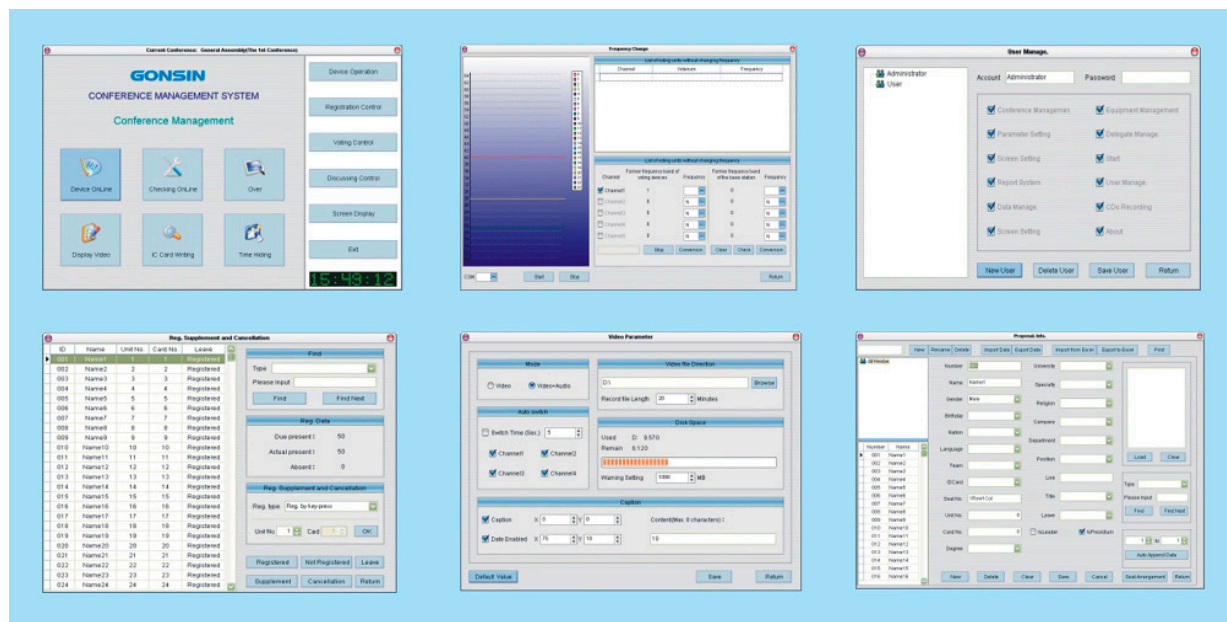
Current Conference: General Assembly(The 1st Conference)

GONSIN

CONFERENCE MANAGEMENT SYSTEM

Conference Management

Device OnLine

Checking OnLine

Over

Display Video

IC Card Writing

Time Hiding

Device Operation

Registration Control

Voting Control

Discussing Control

Screen Display

Exit

15:49:12

Frequency Change

List of voting units without changing frequency

| Channel | Volume | Frequency |
|---|---|---|

List of voting units without changing frequency

| Channel | Former frequency band of voting devices | Frequency | Former frequency band of the base station | Frequency |
|---|---|---|---|---|
| Channel1 | 1 | | 0 | |
| Channel2 | 0 | N | 0 | N |
| Channel3 | 0 | N | 0 | N |
| Channel4 | 0 | N | 0 | N |
| Channel5 | 0 | N | 0 | N |

Stop Conversion Clear Check Conversion

COM

Start Stop

Return

User Manage.

Administrator

User

Account Administrator

Password

Conference Managemen

Equipment Management

Parameter Setting

Delegate Manage

Screen Setting

Start

Report System

User Manage

Data Manage

CDs Recording

Screen Setting

About

New User

Delete User

Save User

Return

Reg. Supplement and Cancellation

| ID | Name | Unit No | Card No | Leave |
|---|---|---|---|---|
| 001 | Name1 | 1 | 1 | Registered |
| 002 | Name2 | 2 | 2 | Registered |
| 003 | Name3 | 3 | 3 | Registered |
| 004 | Name4 | 4 | 4 | Registered |
| 005 | Name5 | 5 | 5 | Registered |
| 006 | Name6 | 6 | 6 | Registered |
| 007 | Name7 | 7 | 7 | Registered |
| 008 | Name8 | 8 | 8 | Registered |
| 009 | Name9 | 9 | 9 | Registered |
| 010 | Name10 | 10 | 10 | Registered |
| 011 | Name11 | 11 | 11 | Registered |
| 012 | Name12 | 12 | 12 | Registered |
| 013 | Name13 | 13 | 13 | Registered |
| 014 | Name14 | 14 | 14 | Registered |
| 015 | Name15 | 15 | 15 | Registered |
| 016 | Name16 | 16 | 16 | Registered |
| 017 | Name17 | 17 | 17 | Registered |
| 018 | Name18 | 18 | 18 | Registered |
| 019 | Name19 | 19 | 19 | Registered |
| 020 | Name20 | 20 | 20 | Registered |
| 021 | Name21 | 21 | 21 | Registered |
| 022 | Name22 | 22 | 22 | Registered |
| 023 | Name23 | 23 | 23 | Registered |
| 024 | Name24 | 24 | 24 | Registered |

Find

Type

Please input

Find

Find Next

Reg. Data

Due present : 50

Actual present : 50

Absent : 0

Reg. Supplement and Cancellation

Reg. type Reg. by key-press

Unit No 1 Card 1

OK

Registered

Not Registered

Leave

Supplement

Cancellation

Return

Video Parameter

Mode

Video

Video+Audio

Auto switch

Switch Time (Sec.) 5

Channel1

Channel2

Channel3

Channel4

Video file Direction

D:\

Browse

Record file Length 20 Minutes

Disk Space

Used D: 9.570

Remain 9.120

Warning Setting 1000 MB

Caption

Caption X 0 Y 0

Content(Max. 8 characters) :

Date Enabled X 75 Y 10

10

Default Value

Save

Return

Proposal Info.

New Rename Delete Import Data Export Data Import from Excel Export to Excel Print

All Member

Number

Name Name1

Gender Male

Birthday

Nation

Language

Team

ID Card

Seat No. 1Row1Col

Unit No. 0

Card No. 0

Degree

University

Speciality

Religion

Company

Department

Position

Link

Title

Leave

IsLeader

IsPresidium

Load Clear

| Number | Name |
|---|---|
| 001 | Name1 |
| 002 | Name2 |
| 003 | Name3 |
| 004 | Name4 |
| 005 | Name5 |
| 006 | Name6 |
| 007 | Name7 |
| 008 | Name8 |
| 009 | Name9 |
| 010 | Name10 |
| 011 | Name11 |
| 012 | Name12 |
| 013 | Name13 |
| 014 | Name14 |
| 015 | Name15 |
| 016 | Name16 |

Type

Please input

Find Find Next

1 to 1

Auto Append Data

New Delete Clear Save Cancel Seat Arrangement Return